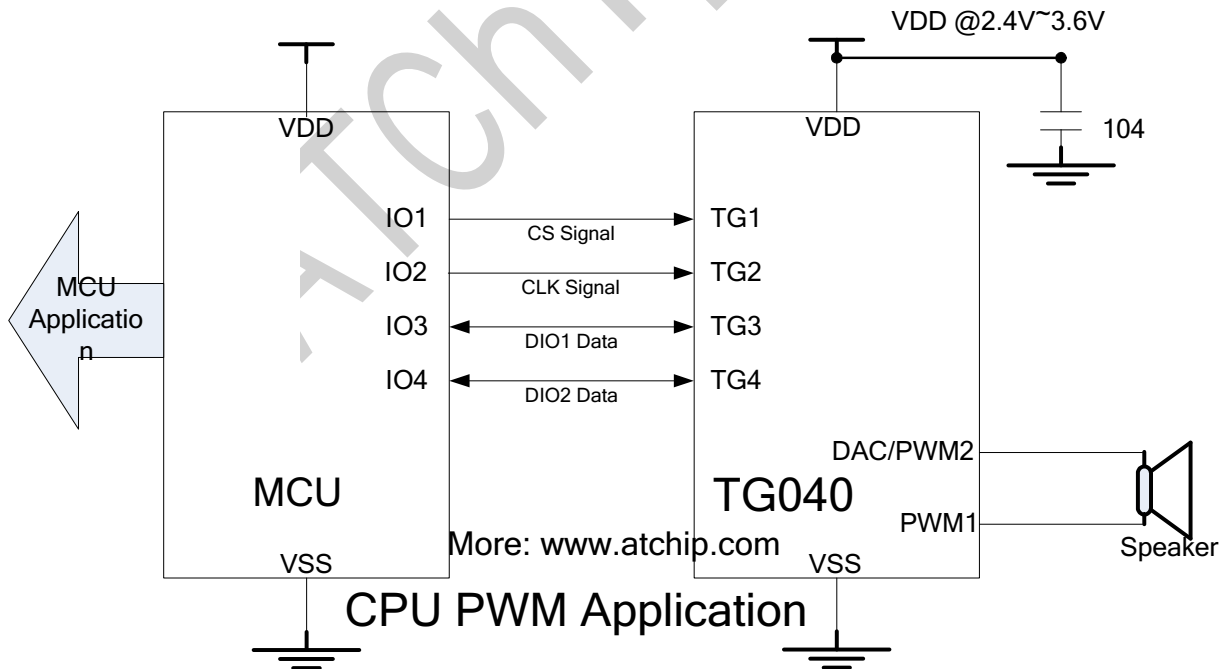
VDD @2.4V~3.6V

VDD

VDD

104

IO1

CS Signal

TG1

IO2

CLK Signal

TG2

MCU Application

IO3

DIO1 Data

TG3

IO4

DIO2 Data

TG4

DAC/PWM2

MCU

TG040

PWM1

More: www.atchip.com

Speaker

VSS

VSS

CPU PWM Application